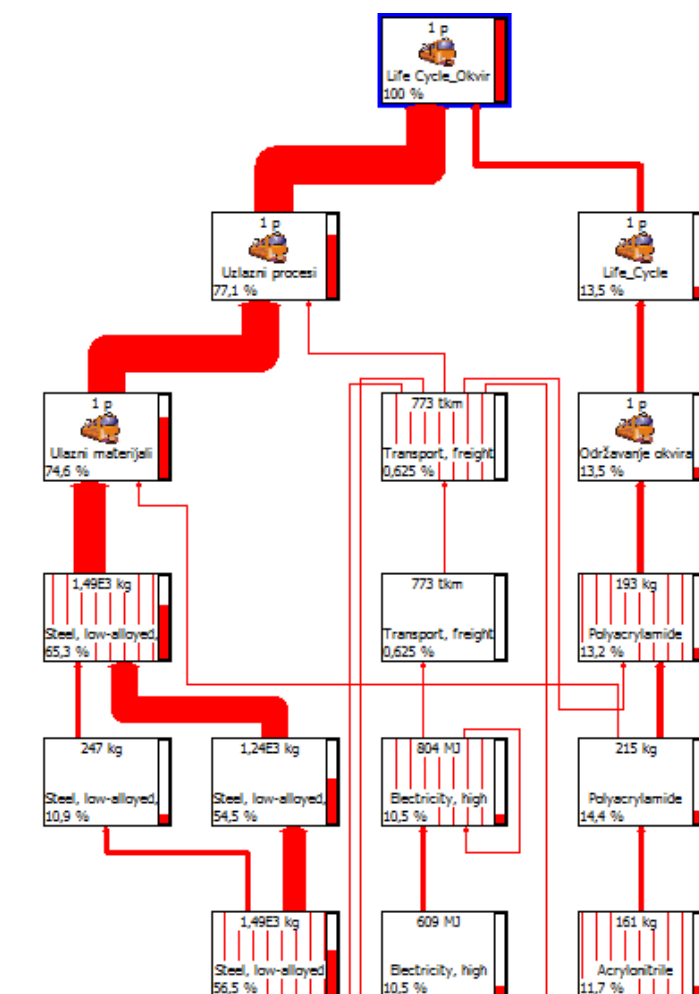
1 p
Life Cycle_Okvir
100 %

1 p
Ulazni procesi
77,1 %

1 p
Life_Cycle
13,5 %

1 p
Ulazni materijali
74,6 %

773 tkm
Transport, freight
0,625 %

1 p
Održavanje okvira
13,5 %

1,49E3 kg
Steel, low-alloyed,
65,3 %

773 tkm
Transport, freight
0,625 %

193 kg
Polyacrylamide
13,2 %

247 kg
Steel, low-alloyed,
10,9 %

1,24E3 kg
Steel, low-alloyed,
54,5 %

804 MJ
Electricity, high
10,5 %

215 kg
Polyacrylamide
14,4 %

1,49E3 kg
Steel, low-alloyed
56,5 %

609 MJ
Electricity, high
10,5 %

161 kg
Acrylonitrile
11,7 %